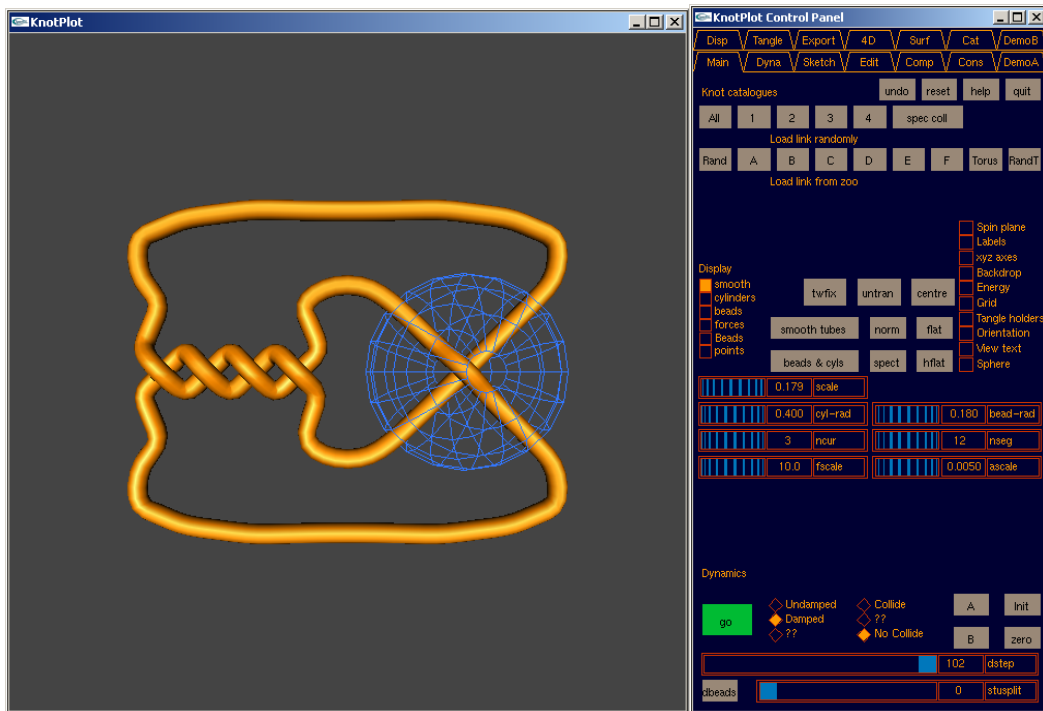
KnotPlot

KnotPlot Control Panel

Disp Tangle Export 4D Surf Cat DemoB
Main Dyna Sketch Edit Comp Cons DemoA

Knot catalogues
undo reset help quit
All 1 2 3 4 spec coll
Load link randomly
Rand A B C D E F Torus RandT
Load link from zoo

Spin plane
Labels
xyz axes
Backdrop
Energy
Grid
Tangle holders
Orientation
View text
Sphere

Display
smooth
cylinders
beads
forces
Beads
points

twfix untran centre
smooth tubes norm flat
beads & cyls spect hflat

0.179 scale
0.400 cyl-rad
0.180 bead-rad
3 ncur
12 nseg
10.0 fscale
0.0050 ascale

Dynamics
go
Undamped
Damped
??
Collide
??
No Collide
A Init
B zero
102 dstep
dbeads
0 stusplit